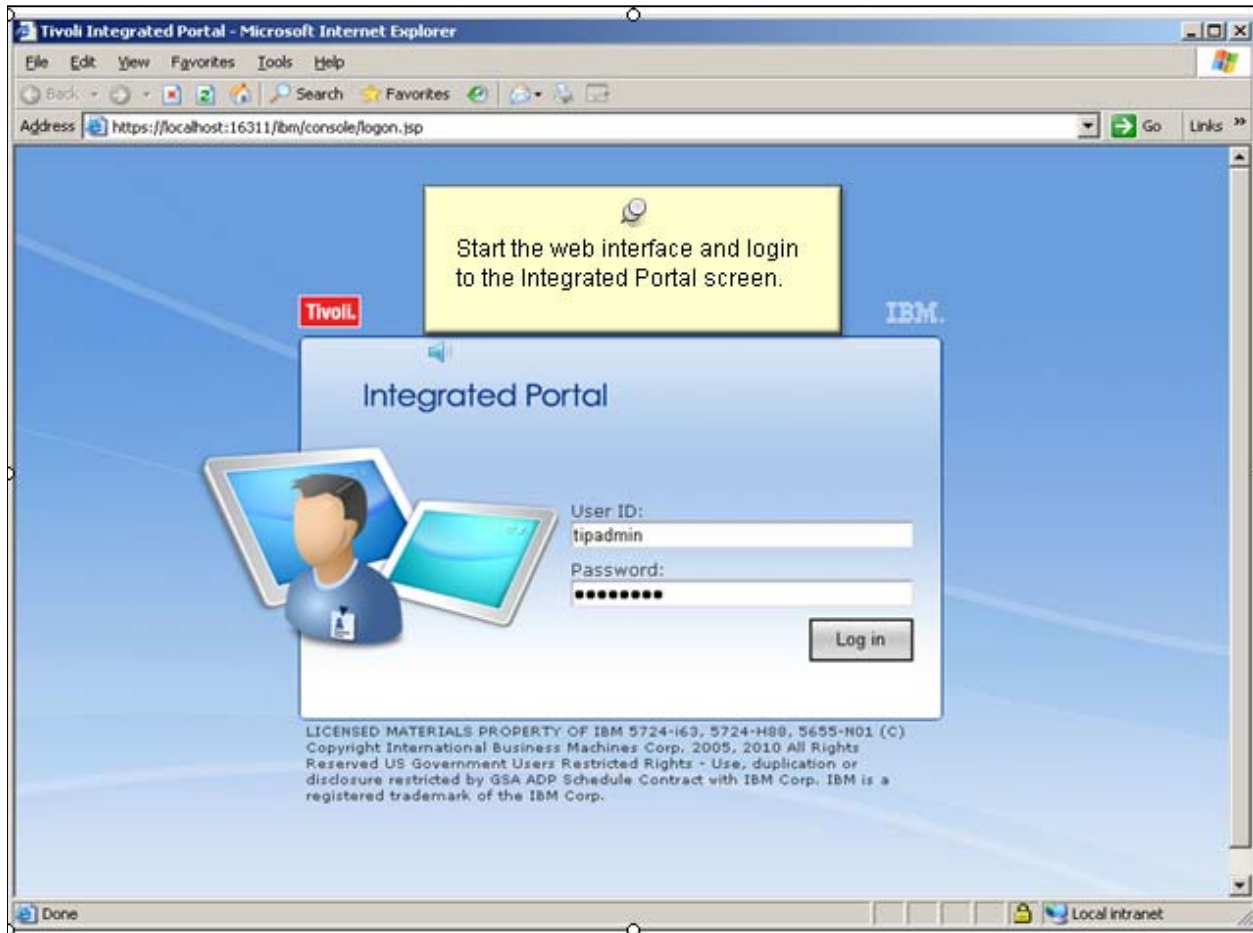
Tivoli Integrated Portal - Microsoft Internet Explorer

File Edit View Favorites Tools Help

Back Search Favorites

Address https://localhost:16311/ibm/console/logon.jsp

Go Links »

Start the web interface and login to the Integrated Portal screen.

Tivoli.

IBM.

Integrated Portal

User ID:
tipadmin
Password:
•••••••••

Log in

LICENSED MATERIALS PROPERTY OF IBM 5724-i63, 5724-H88, 5655-N01 (C) Copyright International Business Machines Corp. 2005, 2010 All Rights Reserved US Government Users Restricted Rights - Use, duplication or disclosure restricted by GSA ADP Schedule Contract with IBM Corp. IBM is a registered trademark of the IBM Corp.

Done

Local intranet